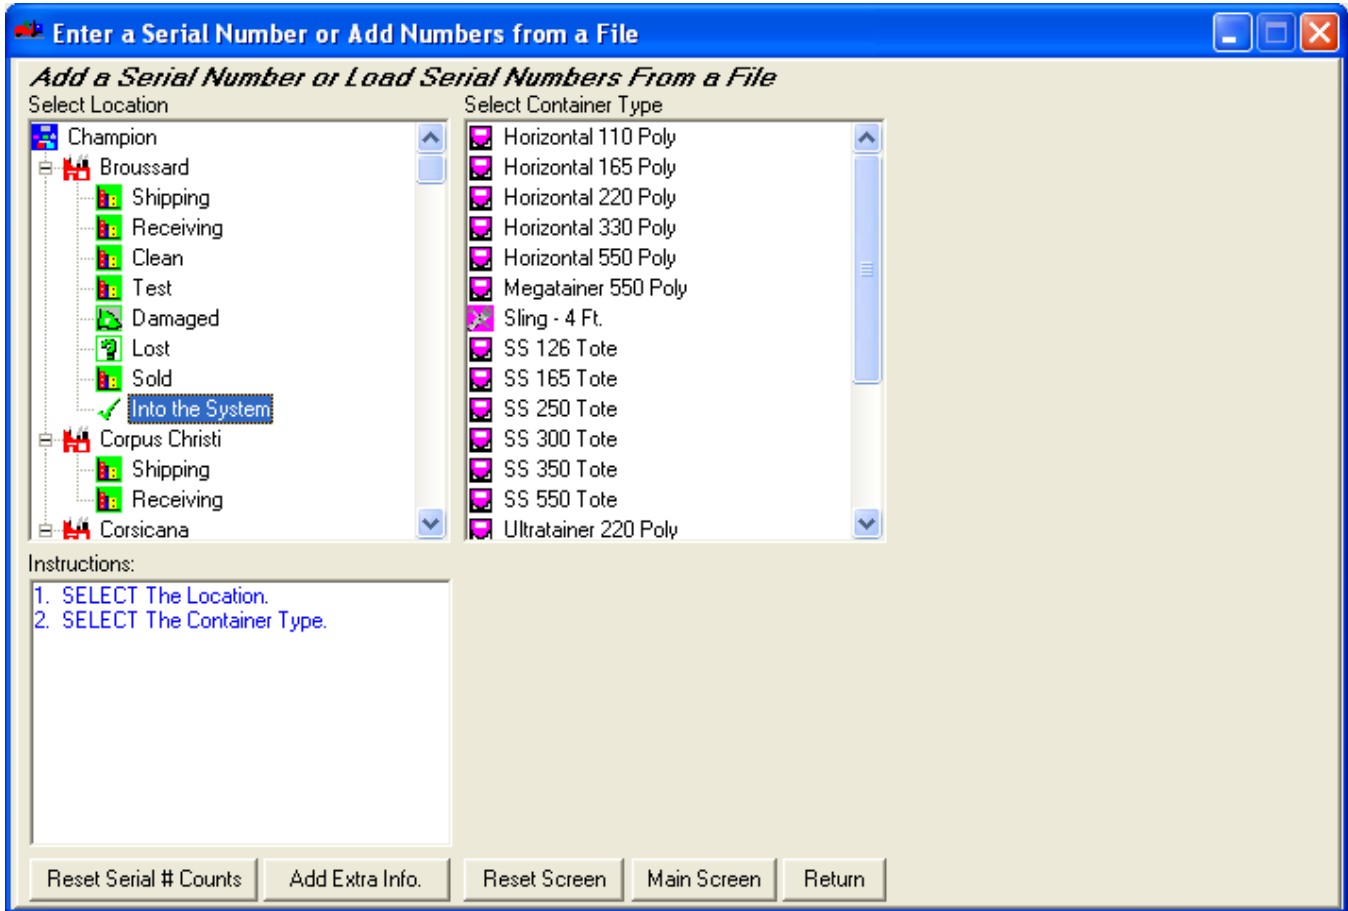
Enter a Serial Number or Add Numbers from a File

Add a Serial Number or Load Serial Numbers From a File

Select Location

Champion
Broussard
Shipping
Receiving
Clean
Test
Damaged
Lost
Sold
Into the System
Corpus Christi
Shipping
Receiving
Corsicana

Select Container Type

Horizontal 110 Poly
Horizontal 165 Poly
Horizontal 220 Poly
Horizontal 330 Poly
Horizontal 550 Poly
Megatainer 550 Poly
Sling - 4 Ft.
SS 126 Tote
SS 165 Tote
SS 250 Tote
SS 300 Tote
SS 350 Tote
SS 550 Tote
Ultratainer 220 Poly

Instructions:

1. SELECT The Location.
2. SELECT The Container Type.

Reset Serial # Counts | Add Extra Info. | Reset Screen | Main Screen | Return